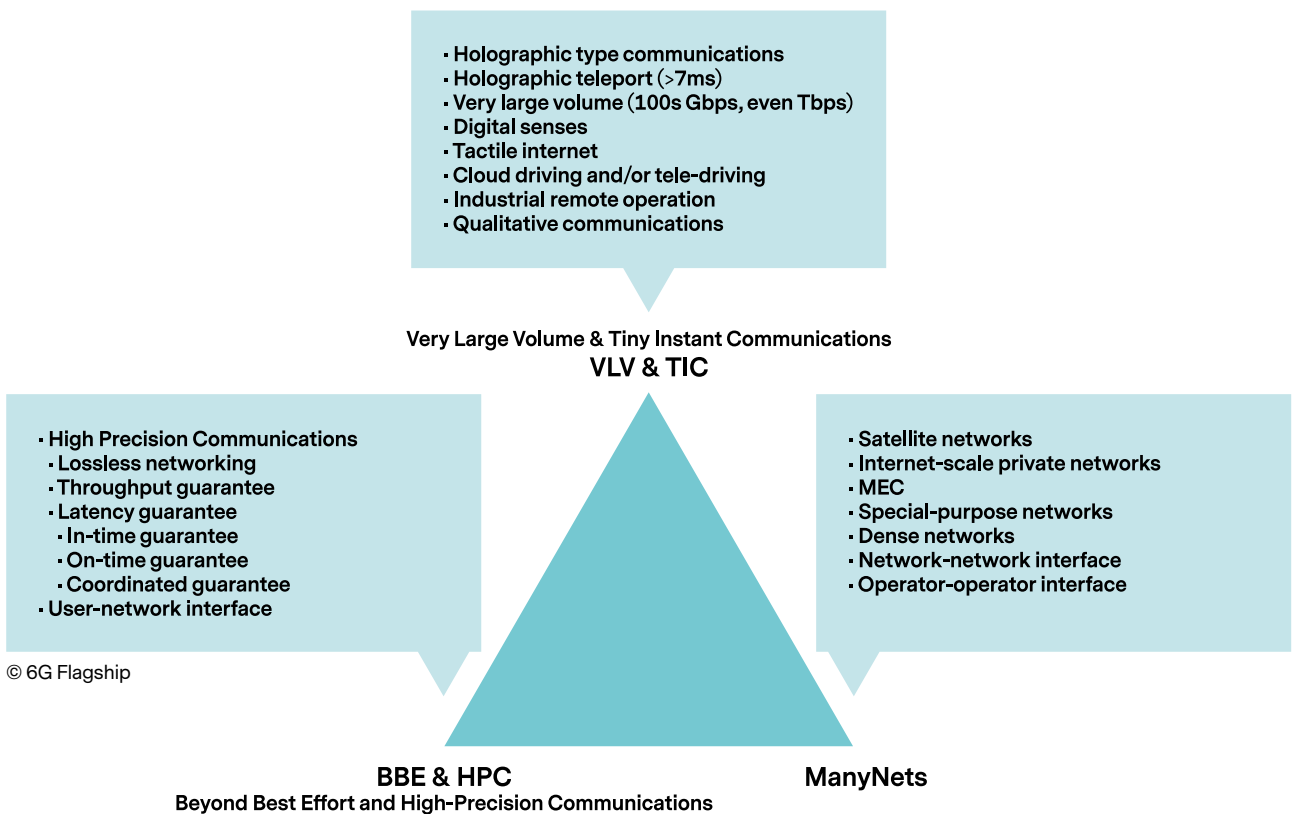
▪ Holographic type communications
▪ Holographic teleport (>7ms)
▪ Very large volume (100s Gbps, even Tbps)
▪ Digital senses
▪ Tactile internet
▪ Cloud driving and/or tele-driving
▪ Industrial remote operation
▪ Qualitative communications

Very Large Volume & Tiny Instant Communications
VLV & TIC

▪ High Precision Communications
▪ Lossless networking
▪ Throughput guarantee
▪ Latency guarantee
▪ In-time guarantee
▪ On-time guarantee
▪ Coordinated guarantee
▪ User-network interface

© 6G Flagship

▪ Satellite networks
▪ Internet-scale private networks
▪ MEC
▪ Special-purpose networks
▪ Dense networks
▪ Network-network interface
▪ Operator-operator interface

BBE & HPC
Beyond Best Effort and High-Precision Communications

ManyNets